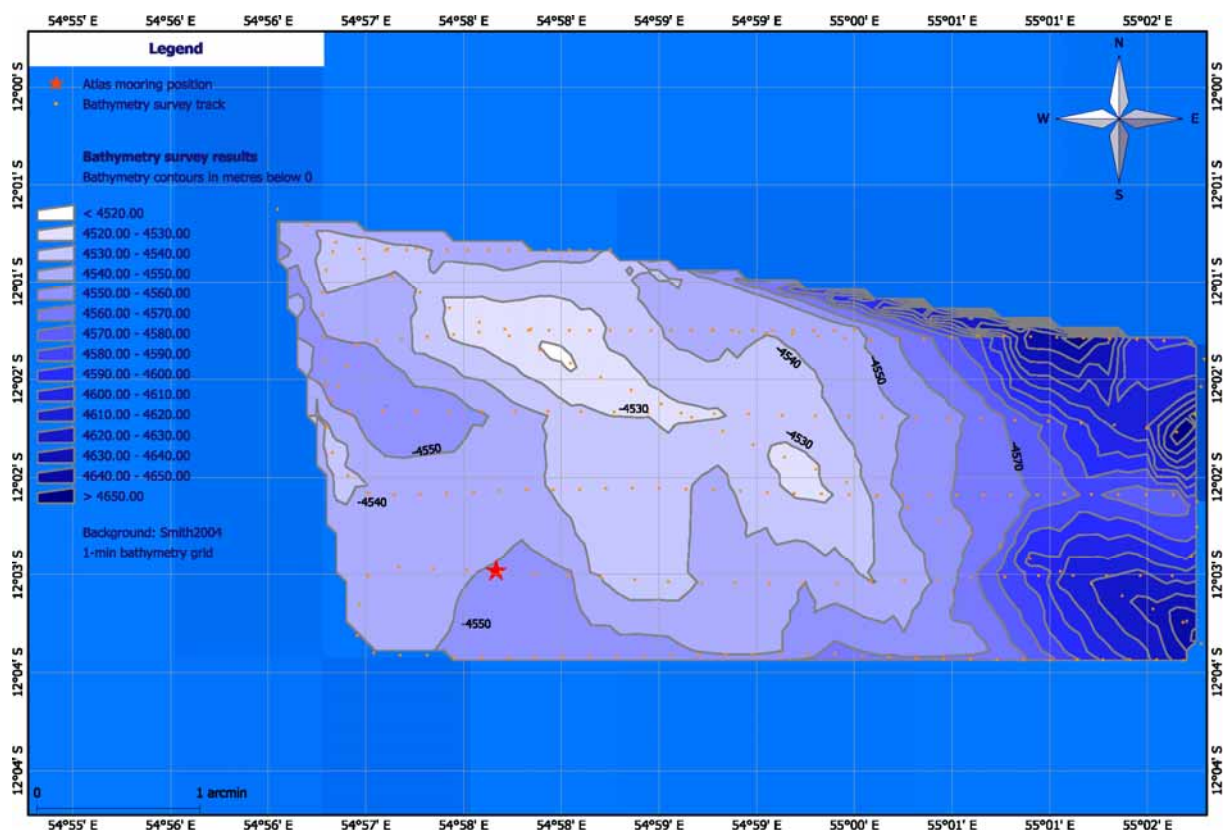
54°55' E 54°56' E 54°56' E 54°57' E 54°58' E 54°58' E 54°59' E 54°59' E 55°00' E 55°01' E 55°01' E 55°02' E

Legend

Atlas mooring position
Bathymetry survey track

Bathymetry survey results
Bathymetry contours in metres below 0

< 4520.00
4520.00 - 4530.00
4530.00 - 4540.00
4540.00 - 4550.00
4550.00 - 4560.00
4560.00 - 4570.00
4570.00 - 4580.00
4580.00 - 4590.00
4590.00 - 4600.00
4600.00 - 4610.00
4610.00 - 4620.00
4620.00 - 4630.00
4630.00 - 4640.00
4640.00 - 4650.00
> 4650.00

Background: Smith2004
1-min bathymetry grid

N
W
E
S

12°00' S
12°01' S
12°01' S
12°02' S
12°02' S
12°03' S
12°04' S
12°04' S

-4540
-4550
-4530
-4530
-4550
-4540
-4570
-4550

0
1 arcmin

54°55' E 54°56' E 54°56' E 54°57' E 54°58' E 54°58' E 54°59' E 54°59' E 55°00' E 55°01' E 55°01' E 55°02' E